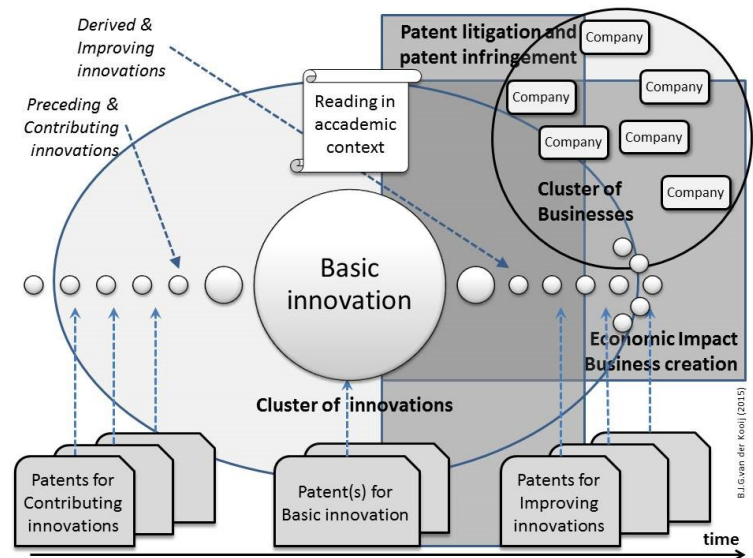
Derived & Improving innovations

Preceding & Contributing innovations

Reading in accademic context

Patent litigation and patent infringement

Company

Company

Company

Company

Company

Company

Cluster of Businesses

Basic innovation

Economic Impact Business creation

Cluster of innovations

B.J.G.van der Kooij (2015)

Patents for Contributing innovations

Patent(s) for Basic innovation

Patents for Improving innovations

time